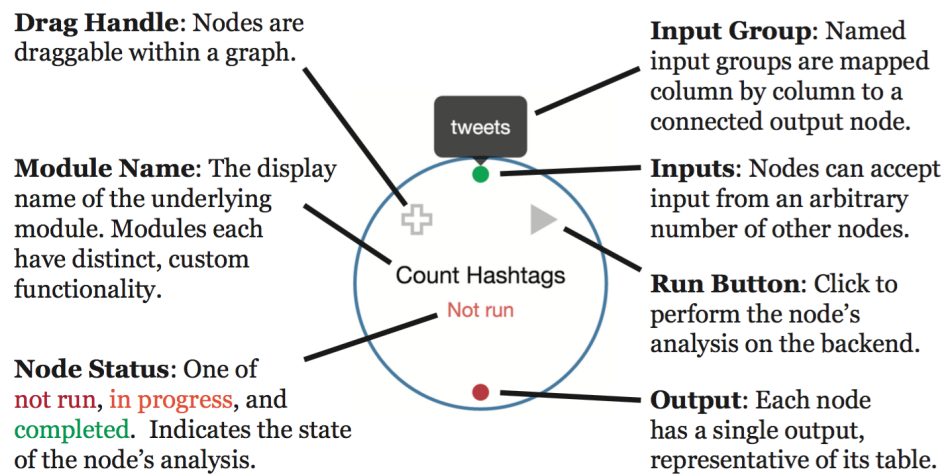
**Drag Handle**: Nodes are draggable within a graph.

**Module Name**: The display name of the underlying module. Modules each have distinct, custom functionality.

**Node Status**: One of not run, in progress, and completed. Indicates the state of the node's analysis.

tweets

Count Hashtags

Not run

**Input Group**: Named input groups are mapped column by column to a connected output node.

**Inputs**: Nodes can accept input from an arbitrary number of other nodes.

**Run Button**: Click to perform the node's analysis on the backend.

**Output**: Each node has a single output, representative of its table.